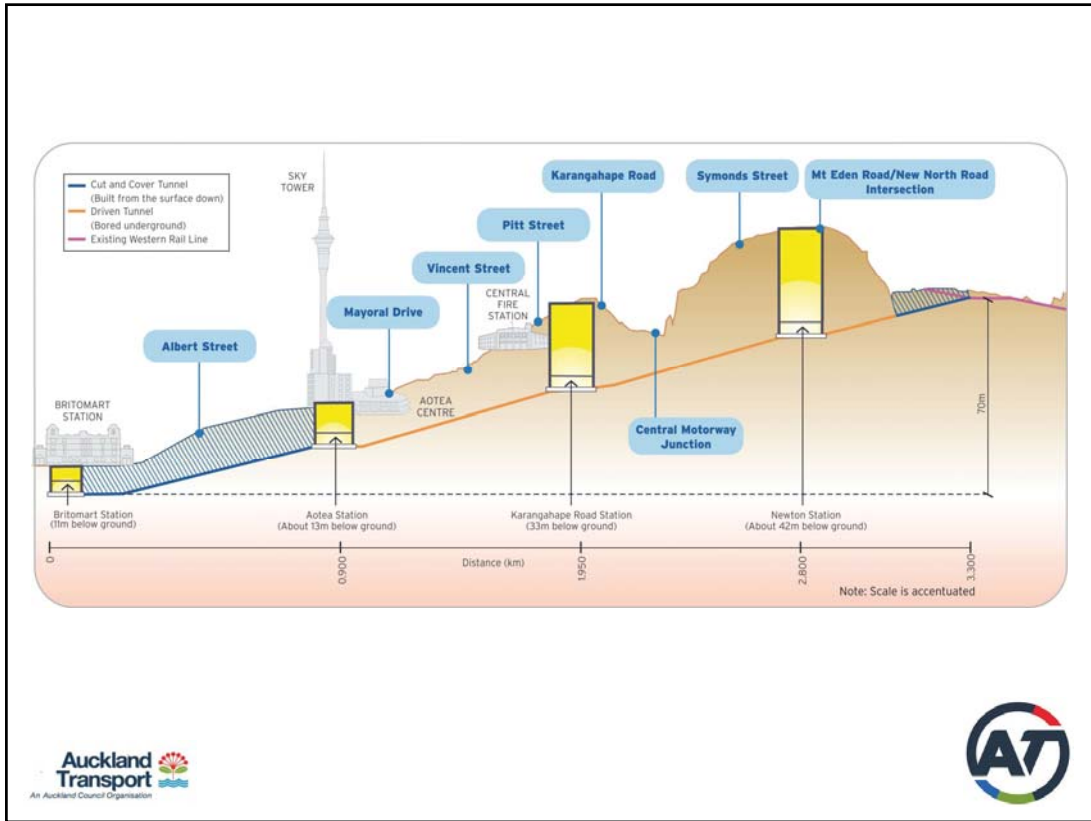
Cut and Cover Tunnel (Built from the surface down)
Driven Tunnel (Bored underground)
Existing Western Rail Line

SKY TOWER

Karangahape Road
Symonds Street
Mt Eden Road/New North Road Intersection
Pitt Street
Vincent Street
Mayoral Drive
Albert Street
CENTRAL FIRE STATION
AOTEA CENTRE
BRITOMART STATION
Central Motorway Junction
70m

Britomart Station (11m below ground)
Aotea Station (About 13m below ground)
Karangahape Road Station (33m below ground)
Newton Station (About 42m below ground)

0
0.900
Distance (km)
1.950
2.800
3.300
Note: Scale is accentuated

Auckland Transport
An Auckland Council Organisation

AT